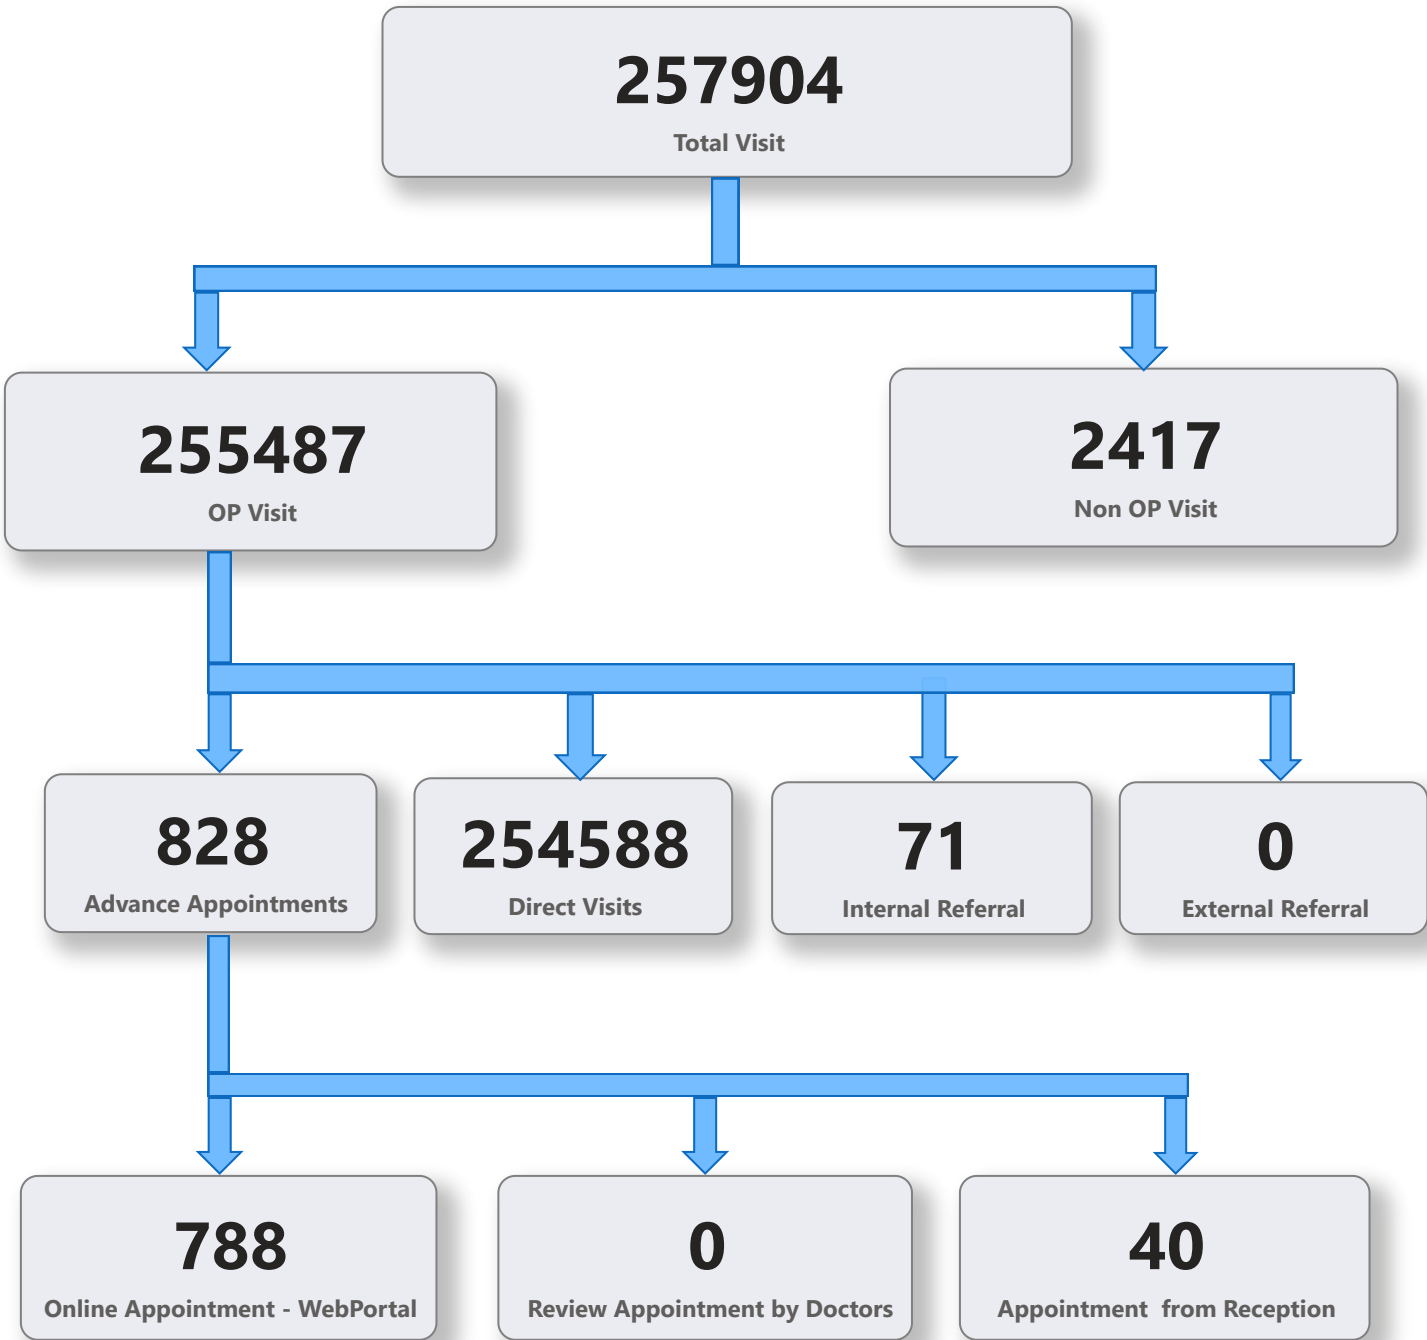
257904
Total Visit

255487
OP Visit

2417
Non OP Visit

828
Advance Appointments

254588
Direct Visits

71
Internal Referral

0
External Referral

788
Online Appointment - WebPortal

0
Review Appointment by Doctors

40
Appointment from Reception